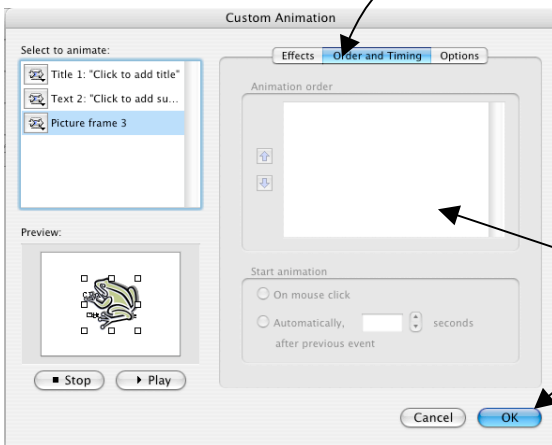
Custom Animation

Select to animate:

Title 1: "Click to add title"

Text 2: "Click to add su...

Picture frame 3

Preview:

■ Stop

▸ Play

Effects

Order and Timing

Options

Animation order

Start animation

On mouse click

Automatically, seconds after previous event

Cancel

OK